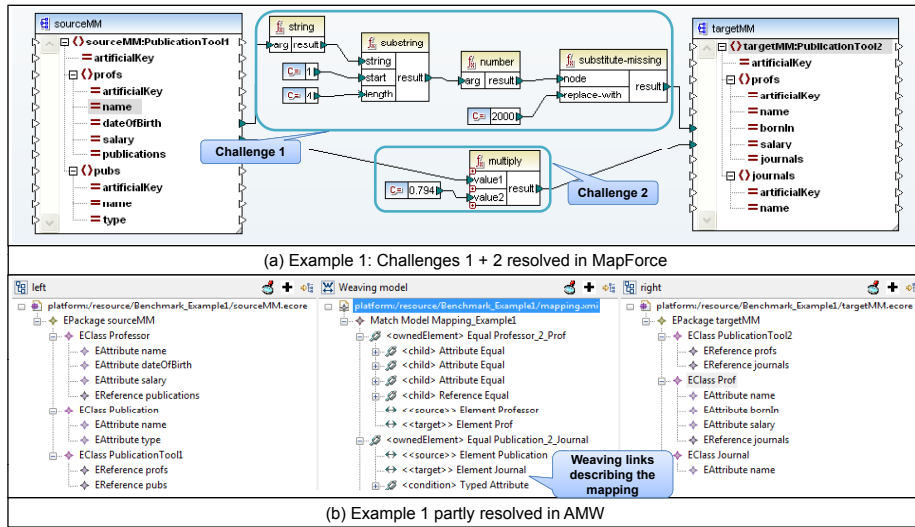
sourceMM
sourceMM:PublicationTool1
artificialKey
profs
artificialKey
name
dateOfBirth
salary
publications
pubs
artificialKey
name
type

string
arg result

substring
string
start result
length

1
4

number
arg result

substitute-missing
node
result
replace-with

2000

Challenge 1

multiply
value1
result
value2

0.794

Challenge 2

targetMM
targetMM:PublicationTool2
artificialKey
profs
artificialKey
name
bornIn
salary
journals
journals
artificialKey
name

(a) Example 1: Challenges 1 + 2 resolved in MapForce

left
platform:/resource/Benchmark_Example1/sourceMM.ecore
EPackage sourceMM
EClass Professor
EAttribute name
EAttribute dateOfBirth
EAttribute salary
EReference publications
EClass Publication
EAttribute name
EAttribute type
EClass PublicationTool1
EReference profs
EReference pubs

Weaving model
platform:/resource/Benchmark_Example1/mapping.xmi
Match Model Mapping_Example1
<ownedElement> Equal Professor_2_Prof
<child> Attribute Equal
<child> Attribute Equal
<child> Attribute Equal
<child> Reference Equal
<<source>> Element Professor
<<target>> Element Prof
<ownedElement> Equal Publication_2_Journal
<<source>> Element Publication
<<target>> Element Journal
<condition> Typed Attribute

Weaving links describing the mapping

right
platform:/resource/Benchmark_Example1/targetMM.ecore
EPackage targetMM
EClass PublicationTool2
EReference profs
EReference journals
EClass Prof
EAttribute name
EAttribute bornIn
EAttribute salary
EReference journals
EClass Journal
EAttribute name

(b) Example 1 partly resolved in AMW